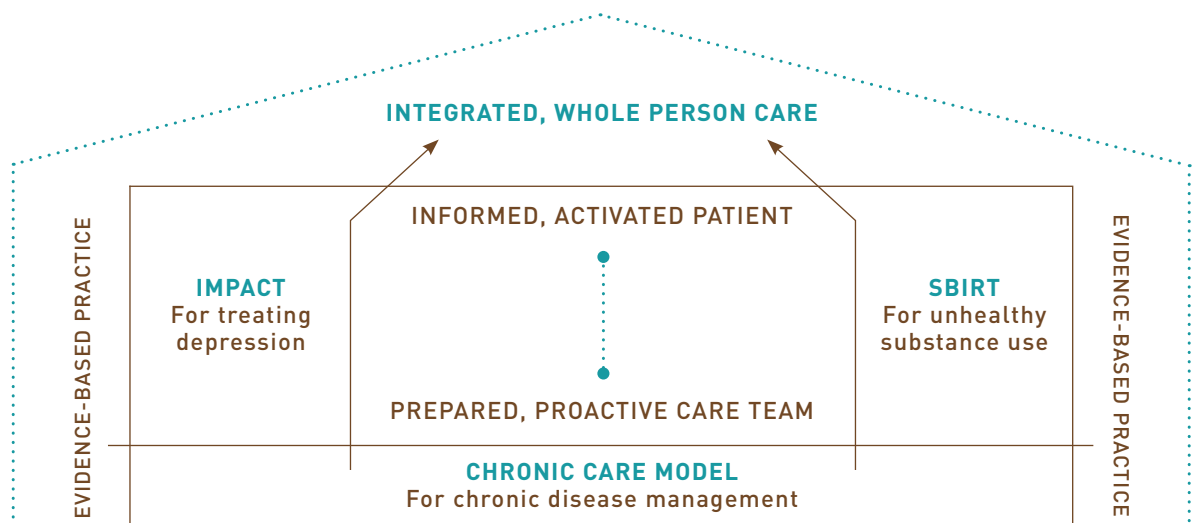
INTEGRATED, WHOLE PERSON CARE

EVIDENCE-BASED PRACTICE

INFORMED, ACTIVATED PATIENT

IMPACT
For treating depression

SBIRT
For unhealthy substance use

PREPARED, PROACTIVE CARE TEAM

EVIDENCE-BASED PRACTICE

CHRONIC CARE MODEL
For chronic disease management